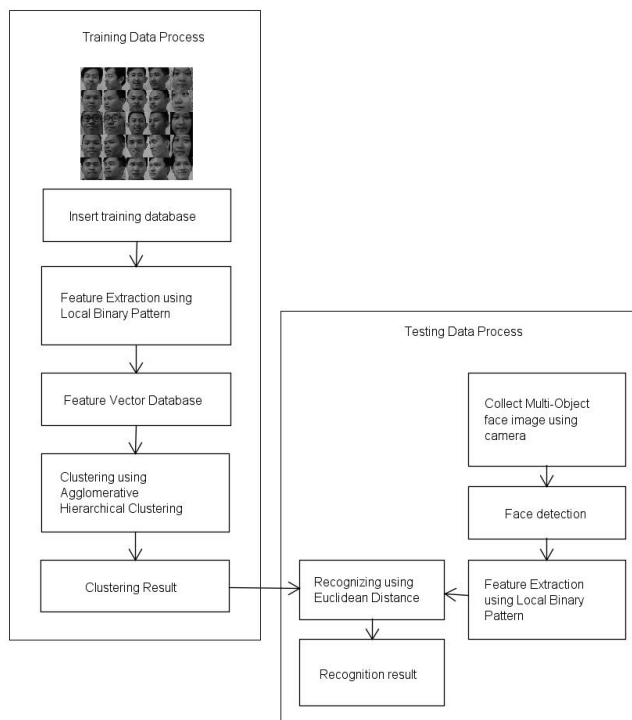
Training Data Process

Insert training database

Feature Extraction using Local Binary Pattern

Feature Vector Database

Clustering using Agglomerative Hierarchical Clustering

Clustering Result

Testing Data Process

Collect Multi-Object face image using camera

Face detection

Feature Extraction using Local Binary Pattern

Recognizing using Euclidean Distance

Recognition result